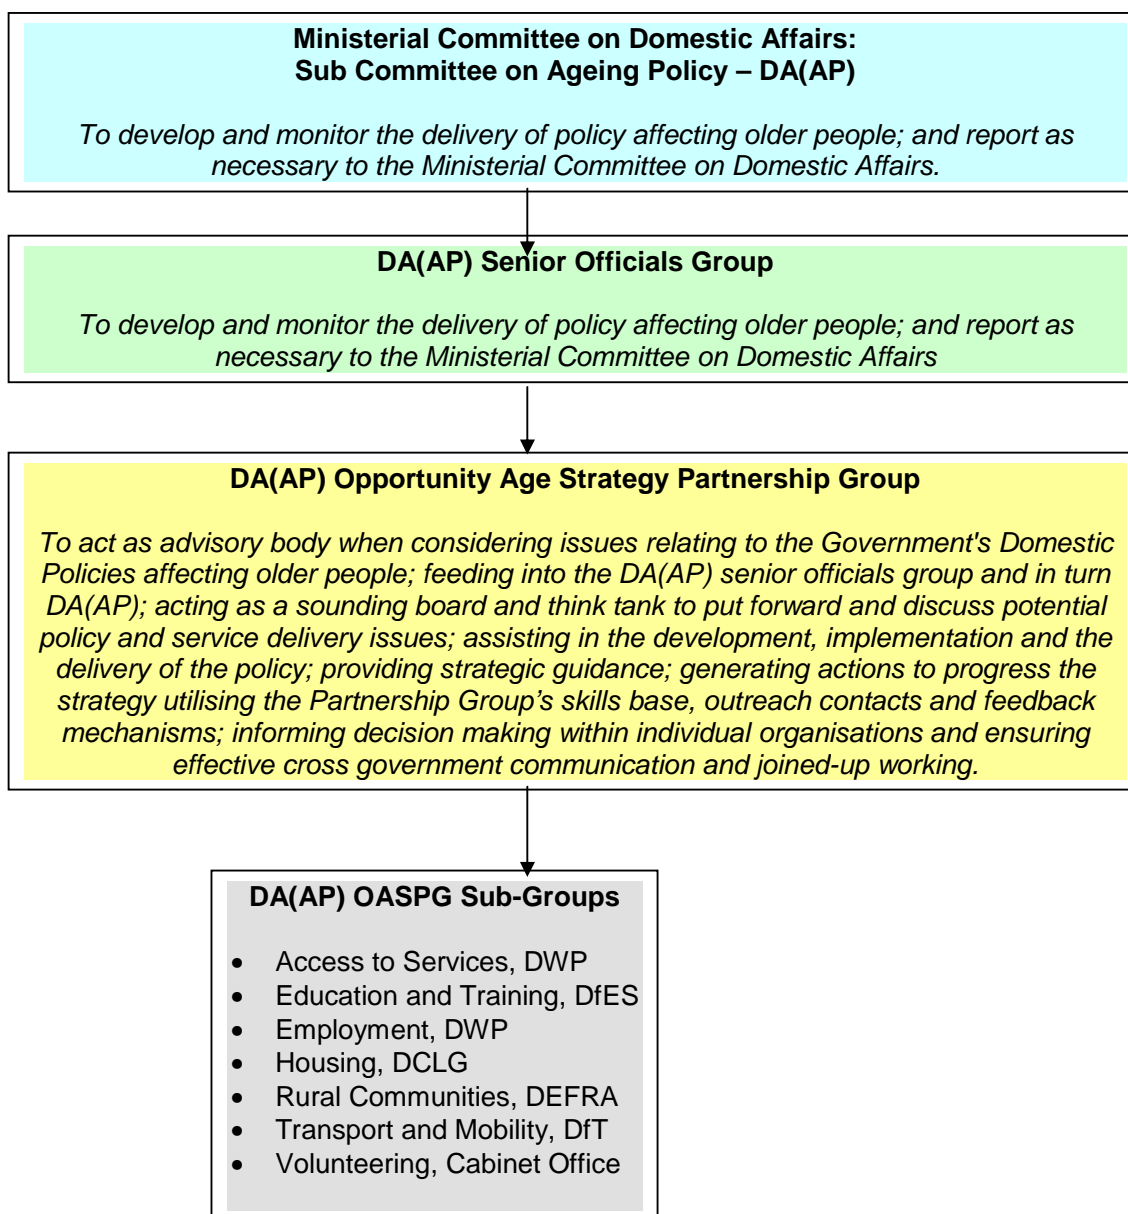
Ministerial Committee on Domestic Affairs:
Sub Committee on Ageing Policy – DA(AP)

To develop and monitor the delivery of policy affecting older people; and report as necessary to the Ministerial Committee on Domestic Affairs.

DA(AP) Senior Officials Group

To develop and monitor the delivery of policy affecting older people; and report as necessary to the Ministerial Committee on Domestic Affairs

DA(AP) Opportunity Age Strategy Partnership Group

To act as advisory body when considering issues relating to the Government's Domestic Policies affecting older people; feeding into the DA(AP) senior officials group and in turn DA(AP); acting as a sounding board and think tank to put forward and discuss potential policy and service delivery issues; assisting in the development, implementation and the delivery of the policy; providing strategic guidance; generating actions to progress the strategy utilising the Partnership Group's skills base, outreach contacts and feedback mechanisms; informing decision making within individual organisations and ensuring effective cross government communication and joined-up working.

DA(AP) OASPG Sub-Groups

- Access to Services, DWP
- Education and Training, DfES
- Employment, DWP
- Housing, DCLG
- Rural Communities, DEFRA
- Transport and Mobility, DfT
- Volunteering, Cabinet Office